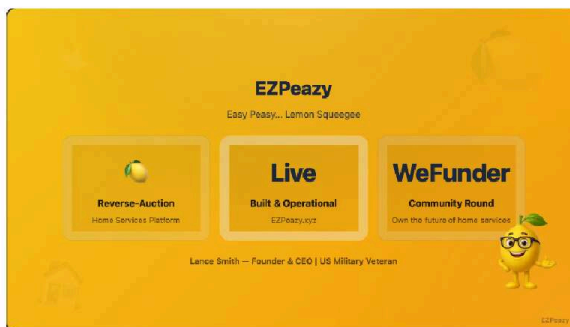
EZPeazy

Easy Peasy... Lemon Squeegee

Reverse-Auction
Home Services Platform

Live
Built & Operational
EZPeazy.xyz

WeFunder
Community Round
Own the future of home services

Lance Smith — Founder & CEO | US Military Veteran

EZPeazy